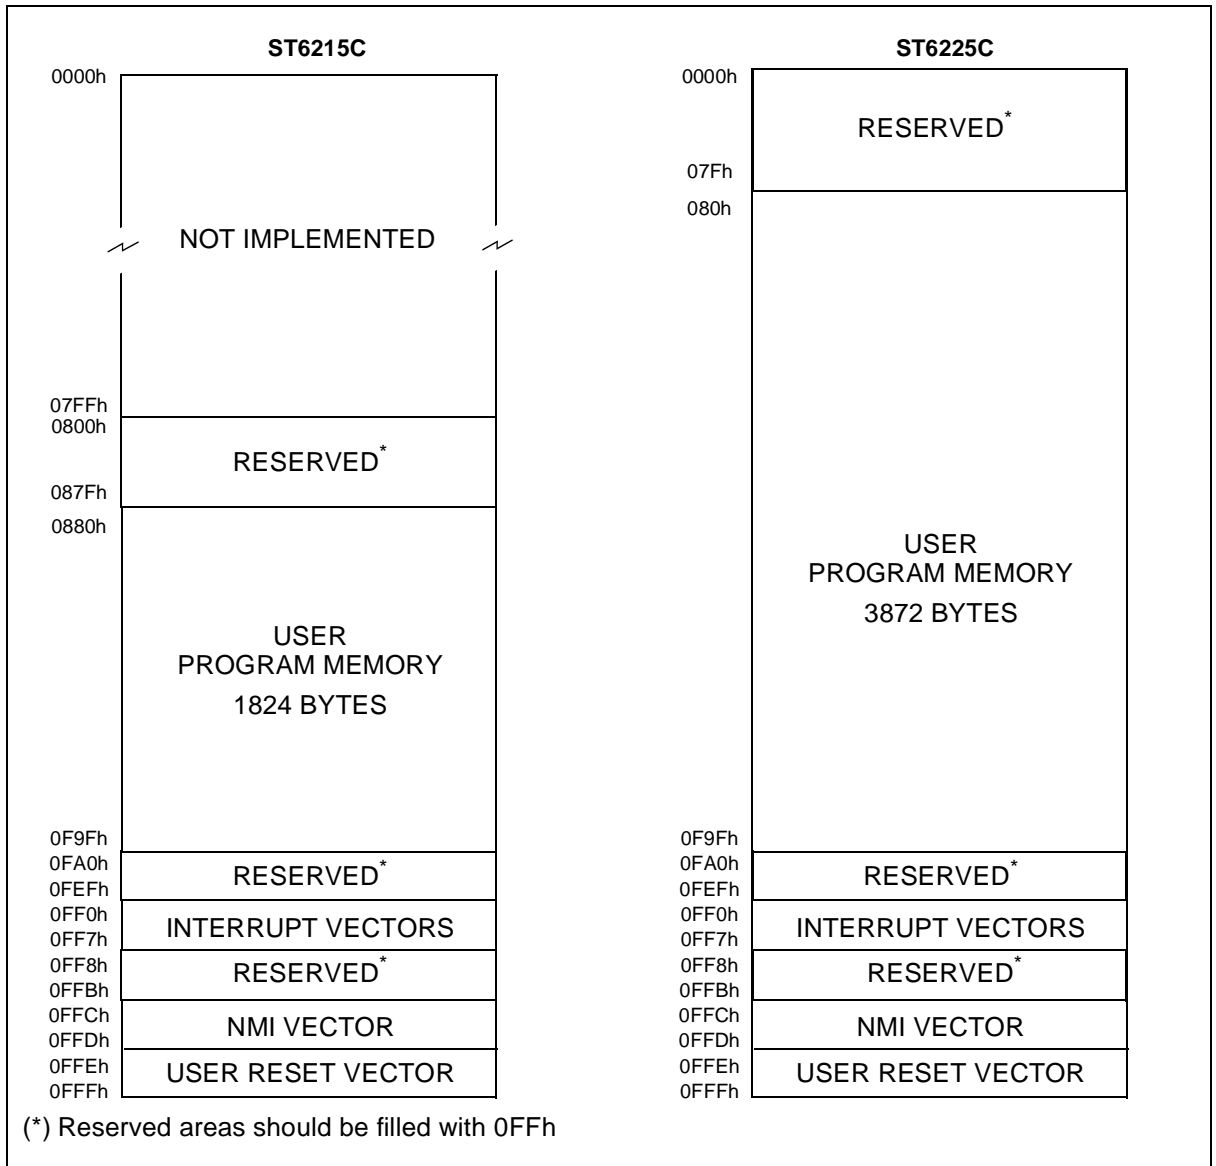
ST6215C

0000h

NOT IMPLEMENTED

07FFh
0800h

RESERVED$^{*}$

087Fh
0880h

USER
PROGRAM MEMORY
1824 BYTES

0F9Fh
0FA0h
RESERVED$^{*}$
0FEFh
0FF0h
INTERRUPT VECTORS
0FF7h
0FF8h
RESERVED$^{*}$
0FFBh
0FFCh
NMI VECTOR
0FFDh
0FFEh
USER RESET VECTOR
0FFFh

ST6225C

0000h

RESERVED$^{*}$

07Fh
080h

USER
PROGRAM MEMORY
3872 BYTES

0F9Fh
0FA0h
RESERVED$^{*}$
0FEFh
0FF0h
INTERRUPT VECTORS
0FF7h
0FF8h
RESERVED$^{*}$
0FFBh
0FFCh
NMI VECTOR
0FFDh
0FFEh
USER RESET VECTOR
0FFFh

(*) Reserved areas should be filled with 0FFh